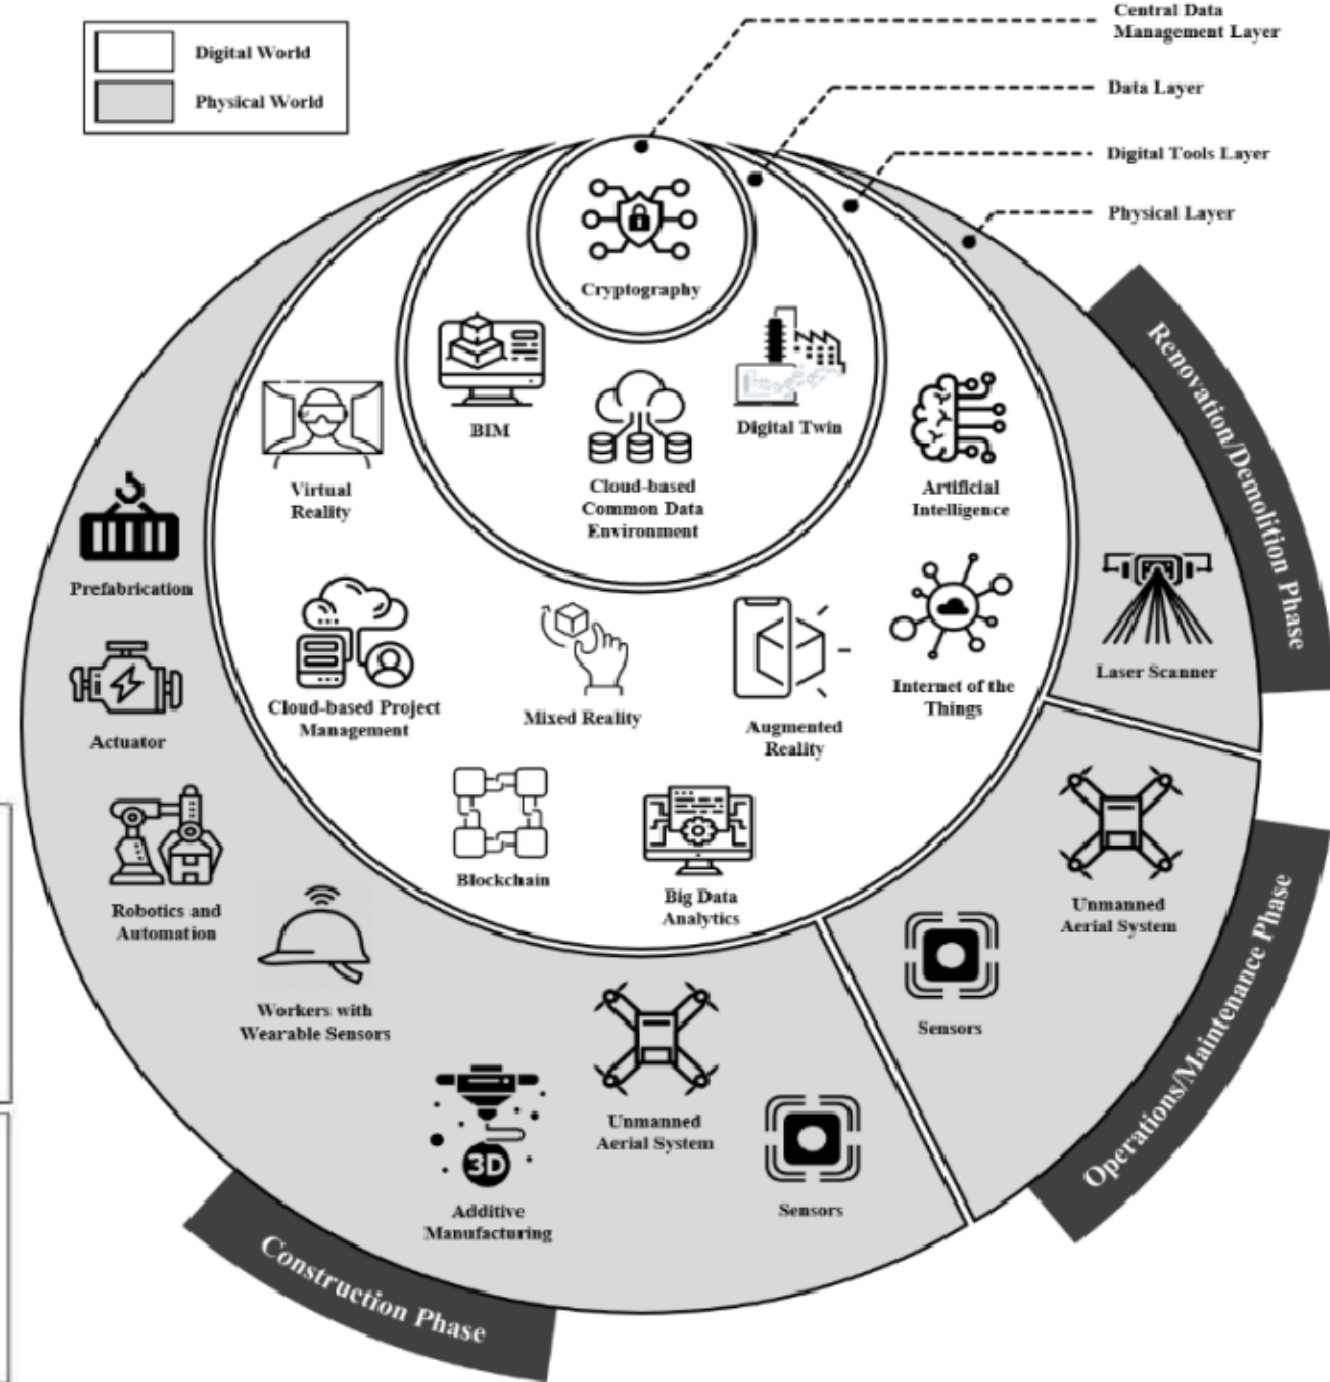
Digital World

Physical World

Central Data Management Layer

Data Layer

Digital Tools Layer

Physical Layer

Cryptography

BIM

Cloud-based Common Data Environment

Digital Twin

Virtual Reality

Artificial Intelligence

Cloud-based Project Management

Mixed Reality

Augmented Reality

Internet of the Things

Blockchain

Big Data Analytics

Prefabrication

Actuator

Robotics and Automation

Workers with Wearable Sensors

Additive Manufacturing

Unmanned Aerial System

Sensors

Construction Phase

Renovation/Demolition Phase

Laser Scanner

Unmanned Aerial System

Sensors

Operations/Maintenance Phase